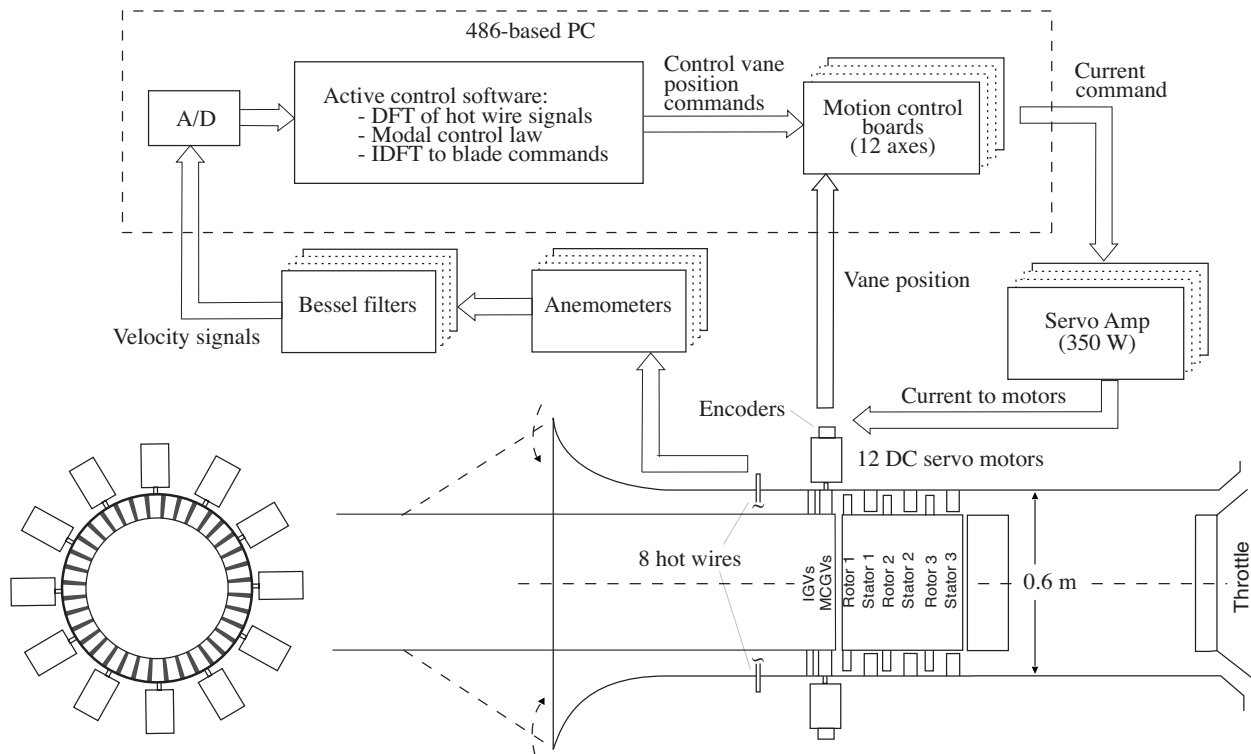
486-based PC

A/D

Active control software:
- DFT of hot wire signals
- Modal control law
- IDFT to blade commands

Control vane position commands

Motion control boards (12 axes)

Current command

Vane position

Servo Amp (350 W)

Bessel filters

Anemometers

Velocity signals

Current to motors

Encoders

12 DC servo motors

8 hot wires

IGVs
MCGVs
Rotor 1
Stator 1
Rotor 2
Stator 2
Rotor 3
Stator 3

0.6 m

Throttle